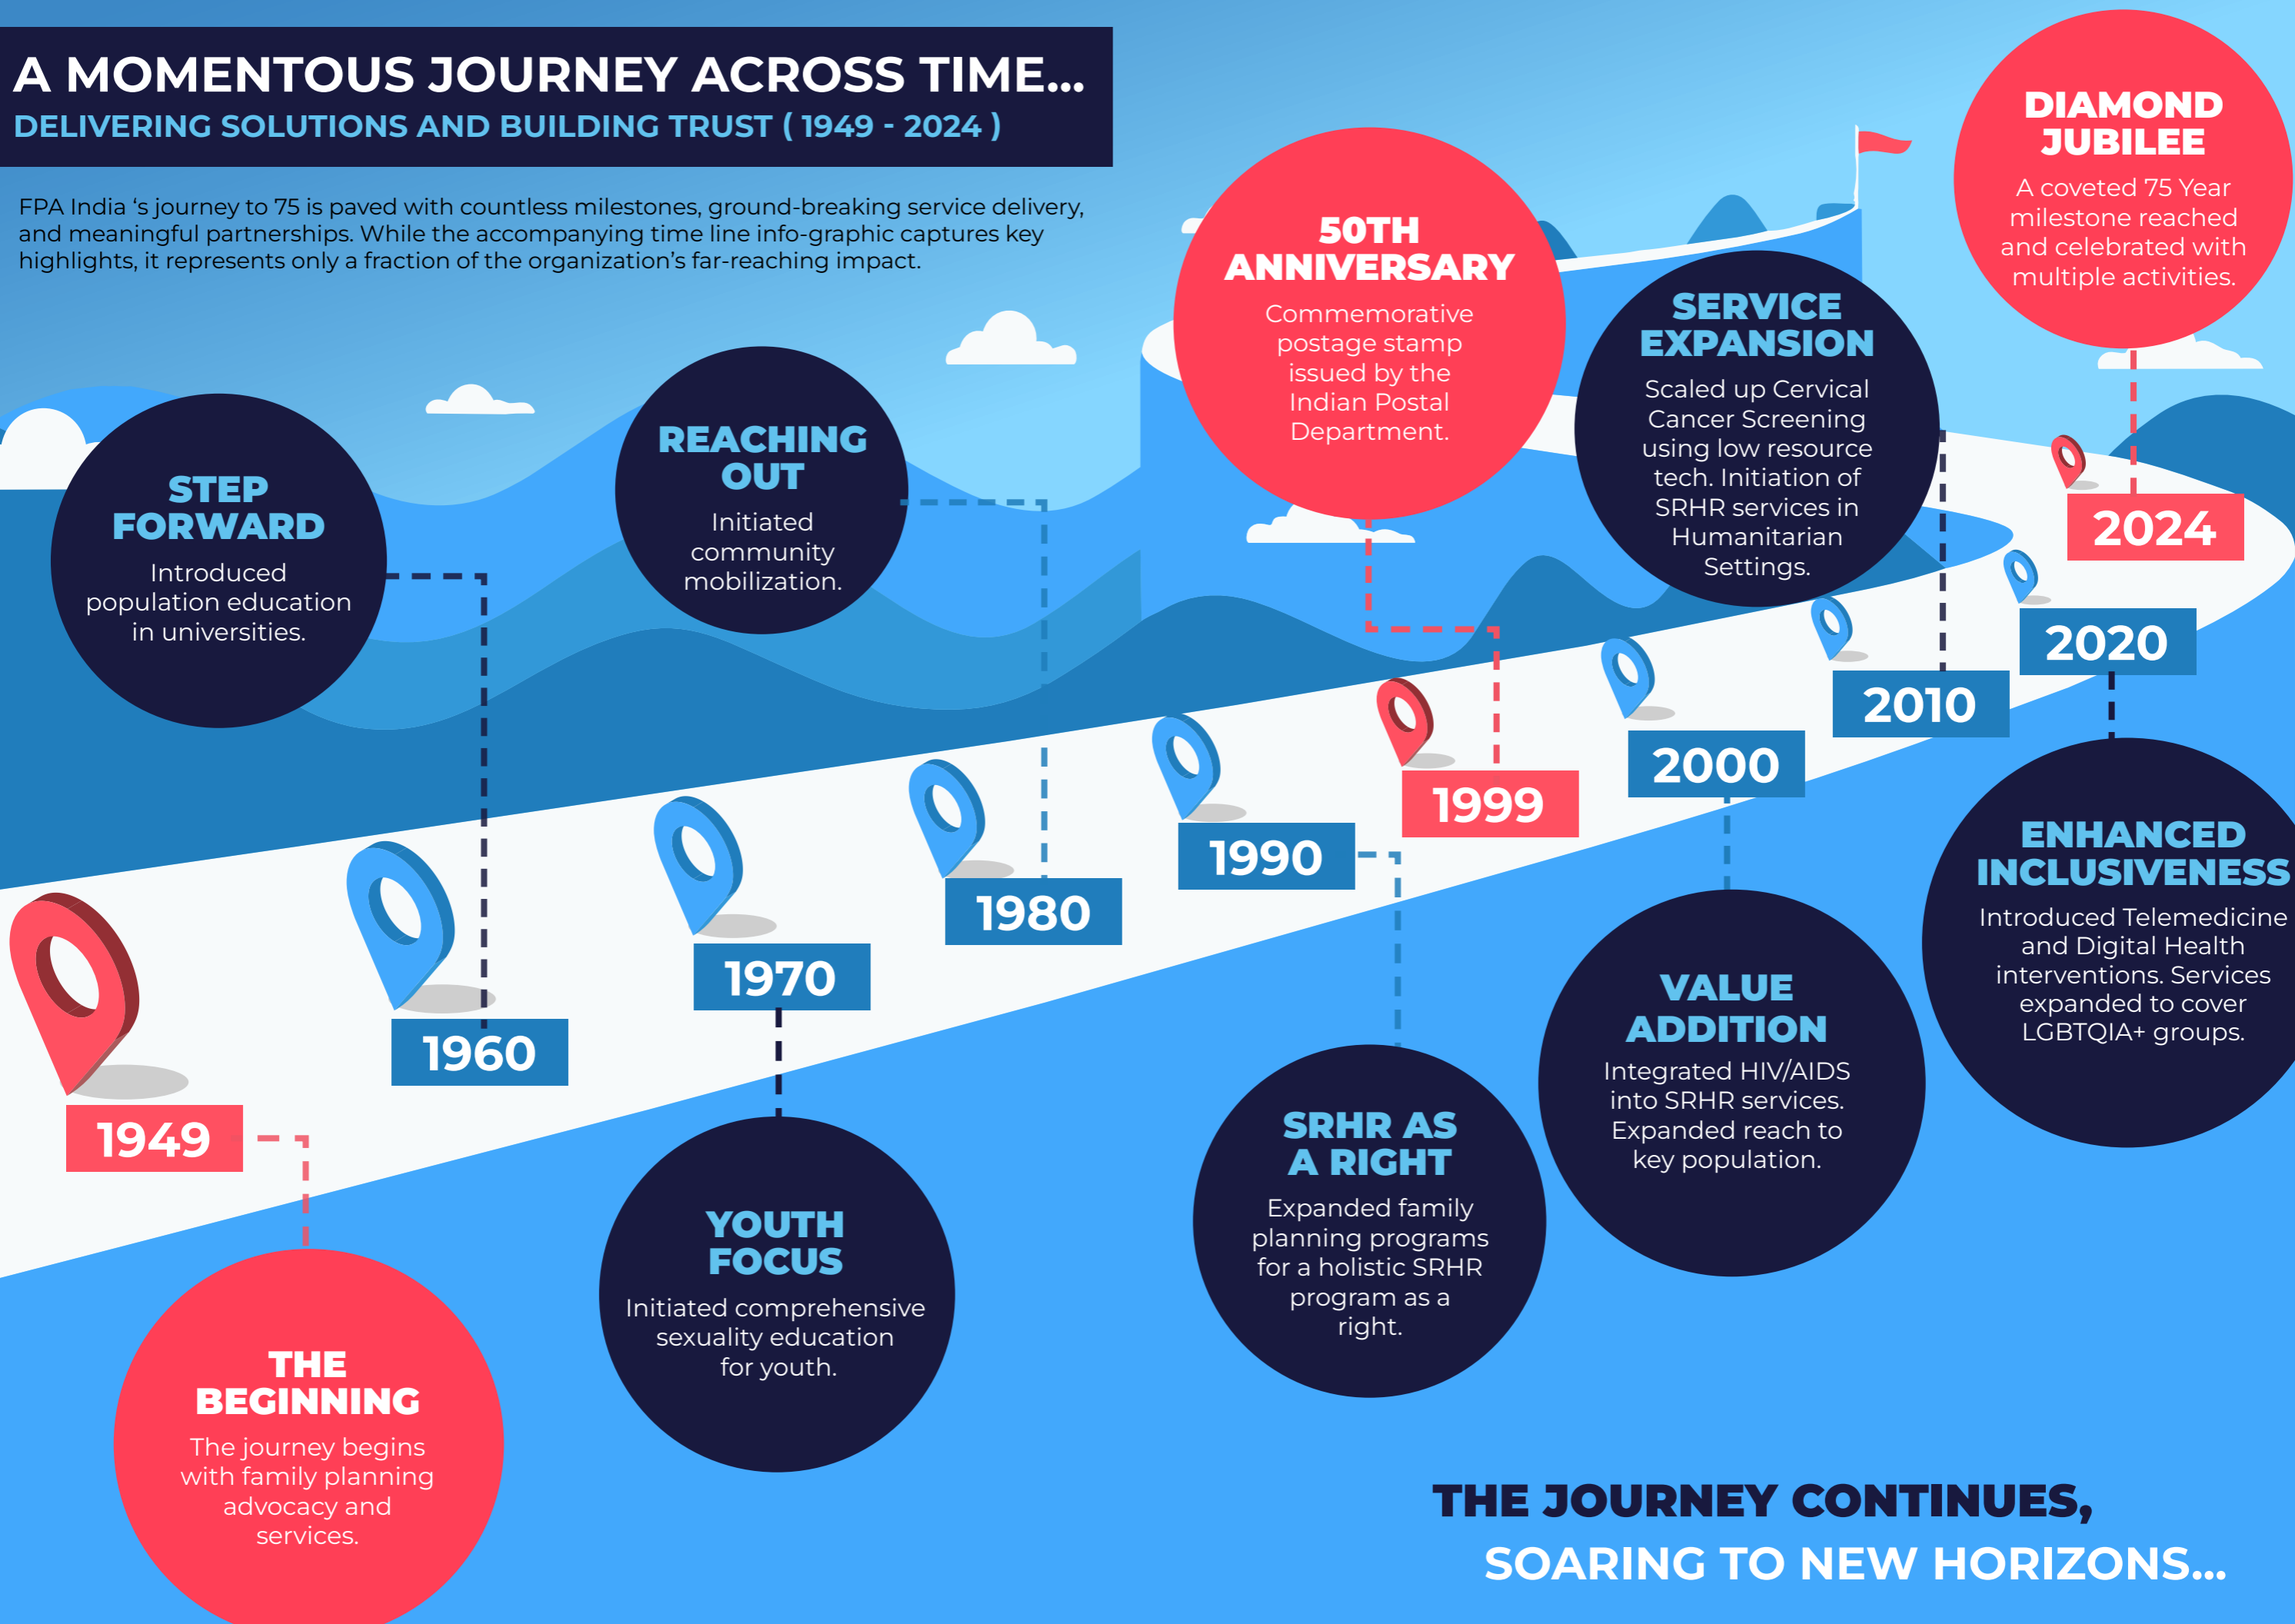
A MOMENTOUS JOURNEY ACROSS TIME...
DELIVERING SOLUTIONS AND BUILDING TRUST ( 1949 - 2024 )

FPA India 's journey to 75 is paved with countless milestones, ground-breaking service delivery, and meaningful partnerships. While the accompanying time line info-graphic captures key highlights, it represents only a fraction of the organization's far-reaching impact.

1949
THE BEGINNING
The journey begins with family planning advocacy and services.

1960
STEP FORWARD
Introduced population education in universities.

1970
YOUTH FOCUS
Initiated comprehensive sexuality education for youth.

1980
REACHING OUT
Initiated community mobilization.

1990
SRHR AS A RIGHT
Expanded family planning programs for a holistic SRHR program as a right.

1999
50TH ANNIVERSARY
Commemorative postage stamp issued by the Indian Postal Department.

2000
VALUE ADDITION
Integrated HIV/AIDS into SRHR services. Expanded reach to key population.

2010
SERVICE EXPANSION
Scaled up Cervical Cancer Screening using low resource tech. Initiation of SRHR services in Humanitarian Settings.

2020
ENHANCED INCLUSIVENESS
Introduced Telemedicine and Digital Health interventions. Services expanded to cover LGBTQIA+ groups.

2024
DIAMOND JUBILEE
A coveted 75 Year milestone reached and celebrated with multiple activities.

THE JOURNEY CONTINUES,
SOARING TO NEW HORIZONS...